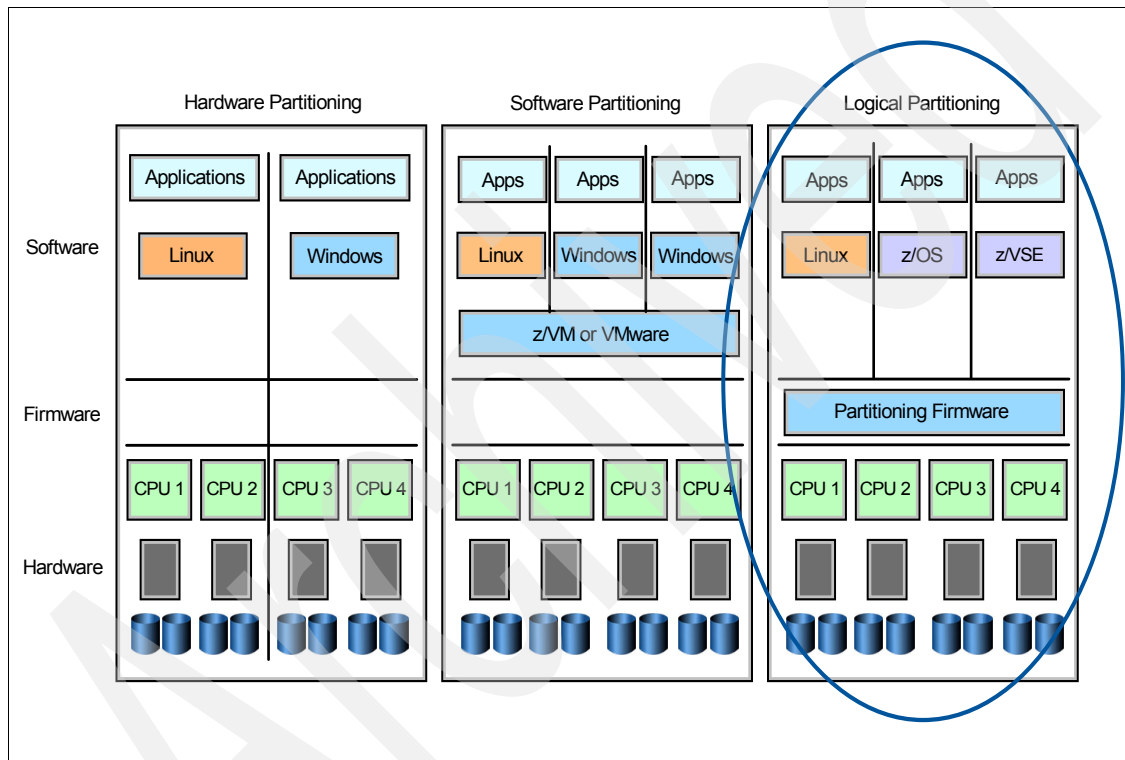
Hardware Partitioning

Software Partitioning

Logical Partitioning

Software

Firmware

Hardware

Applications

Applications

Linux

Windows

CPU 1

CPU 2

CPU 3

CPU 4

Apps

Apps

Apps

Linux

Windows

Windows

z/VM or VMware

CPU 1

CPU 2

CPU 3

CPU 4

Apps

Apps

Apps

Linux

z/OS

z/VSE

Partitioning Firmware

CPU 1

CPU 2

CPU 3

CPU 4